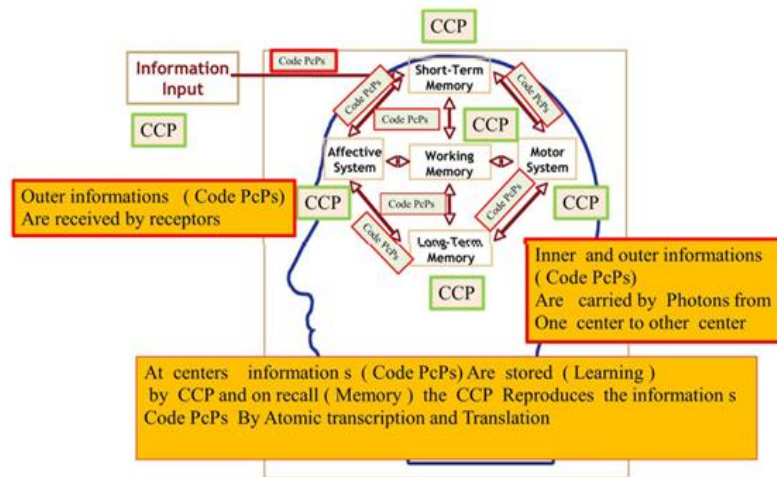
CCP

Information Input

Code PcPs

Short-Term Memory

Code PcPs

Code PcPs

Code PcPs

CCP

CCP

Affective System

Working Memory

Motor System

Outer informations ( Code PcPs) Are received by receptors

CCP

Code PcPs

CCP

Code PcPs

Code PcPs

Long-Term Memory

Inner and outer informations ( Code PcPs) Are carried by Photons from One center to other center

CCP

At centers information s ( Code PcPs) Are stored ( Learning ) by CCP and on recall ( Memory ) the CCP Reproduces the information s Code PcPs By Atomic transcription and Translation